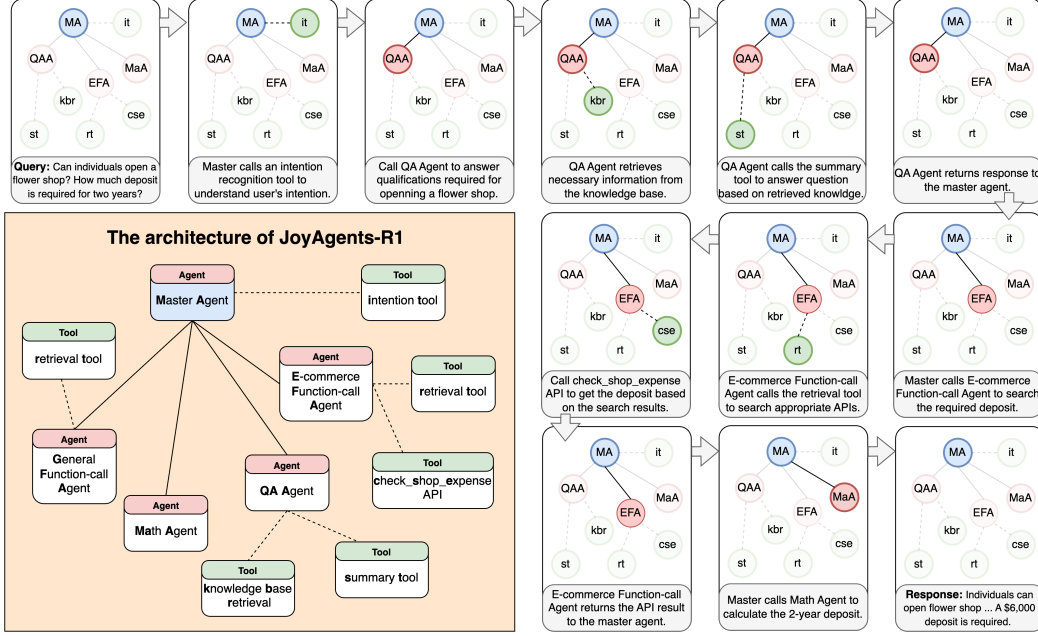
MA it QAA MaA EFA kbr cse st rt

**Query:** Can individuals open a flower shop? How much deposit is required for two years?

MA it QAA MaA EFA kbr cse st rt

Master calls an intention recognition tool to understand user's intention.

MA it QAA MaA EFA kbr cse st rt

Call QA Agent to answer qualifications required for openning a flower shop.

MA it QAA MaA EFA kbr cse st rt

QA Agent retrieves necessary information from the knowledge base.

MA it QAA MaA EFA kbr cse st rt

QA Agent calls the summary tool to answer question based on retrieved knowldge.

MA it QAA MaA EFA kbr cse st rt

QA Agent returns response to the master agent.

The architecture of JoyAgents-R1

Agent
Master Agent

Tool
intention tool

Tool
retrieval tool

Agent
E-commerce Function-call Agent

Tool
retrieval tool

Agent
General Function-call Agent

Agent
QA Agent

Tool
check_shop_expense API

Agent
Math Agent

Tool
summary tool

Tool
knowledge base retrieval

MA it QAA MaA EFA kbr cse st rt

Call check_shop_expense API to get the deposit based on the search results.

MA it QAA MaA EFA kbr cse st rt

E-commerce Function-call Agent calls the retrieval tool to search appropriate APIs.

MA it QAA MaA EFA kbr cse st rt

Master calls E-commerce Function-call Agent to search the required deposit.

MA it QAA MaA EFA kbr cse st rt

E-commerce Function-call Agent returns the API result to the master agent.

MA it QAA MaA EFA kbr cse st rt

Master calls Math Agent to calculate the 2-year deposit.

MA it QAA MaA EFA kbr cse st rt

**Response:** Individuals can open flower shop ... A $6,000 deposit is required.